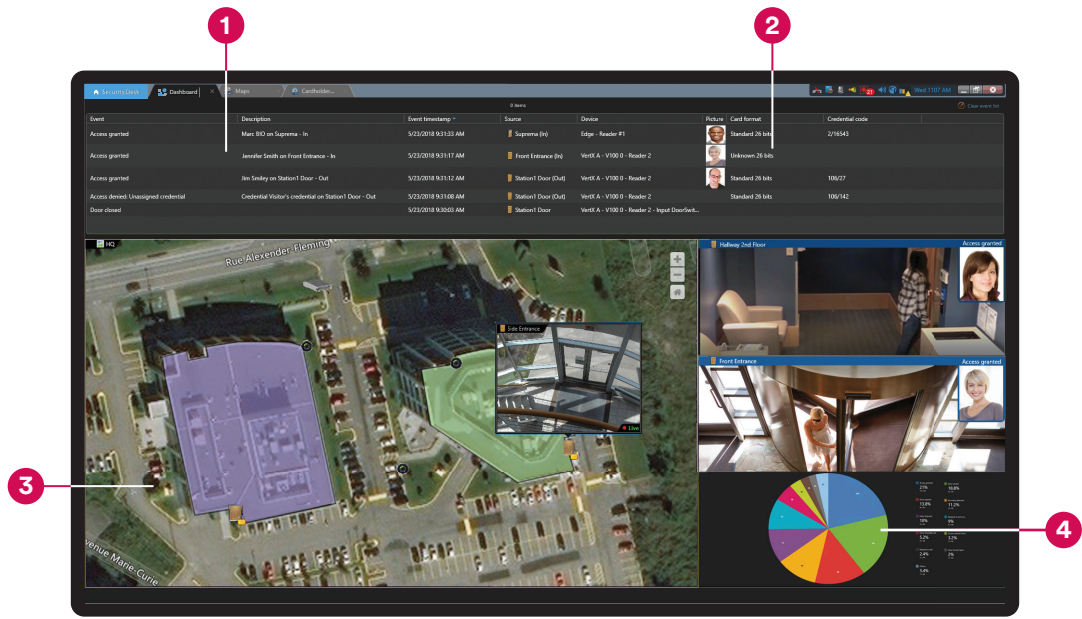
1

2

Security Desk | Dashboard | Maps | Cardholder...

Wed 11:07 AM

5 items

Clear event list

| Event | Description | Event timestamp | Source | Device | Picture | Card format | Credential code |
|---|---|---|---|---|---|---|---|
| Access granted | Marc BIO on Suprema - In | 5/23/2018 9:31:33 AM | Suprema (In) | Edge - Reader #1 | | Standard 26 bits | 2/16543 |
| Access granted | Jennifer Smith on Front Entrance - In | 5/23/2018 9:31:17 AM | Front Entrance (In) | VertX A - V100 0 - Reader 2 | | Unknown 26 bits | |
| Access granted | Jim Smiley on Station1 Door - Out | 5/23/2018 9:31:12 AM | Station1 Door (Out) | VertX A - V100 0 - Reader 2 | | Standard 26 bits | 106/27 |
| Access denied: Unassigned credential | Credential Visitor's credential on Station1 Door - Out | 5/23/2018 9:31:08 AM | Station1 Door (Out) | VertX A - V100 0 - Reader 2 | | Standard 26 bits | 106/142 |
| Door closed | | 5/23/2018 9:30:03 AM | Station1 Door | VertX A - V100 0 - Reader 2 - Input DoorSwit... | | | |

HQ

Rue Alexander-Fleming

Side Entrance

Live

venue Marie-Curie

3

Hallway 2nd Floor

Access granted

Front Entrance

Access granted

4